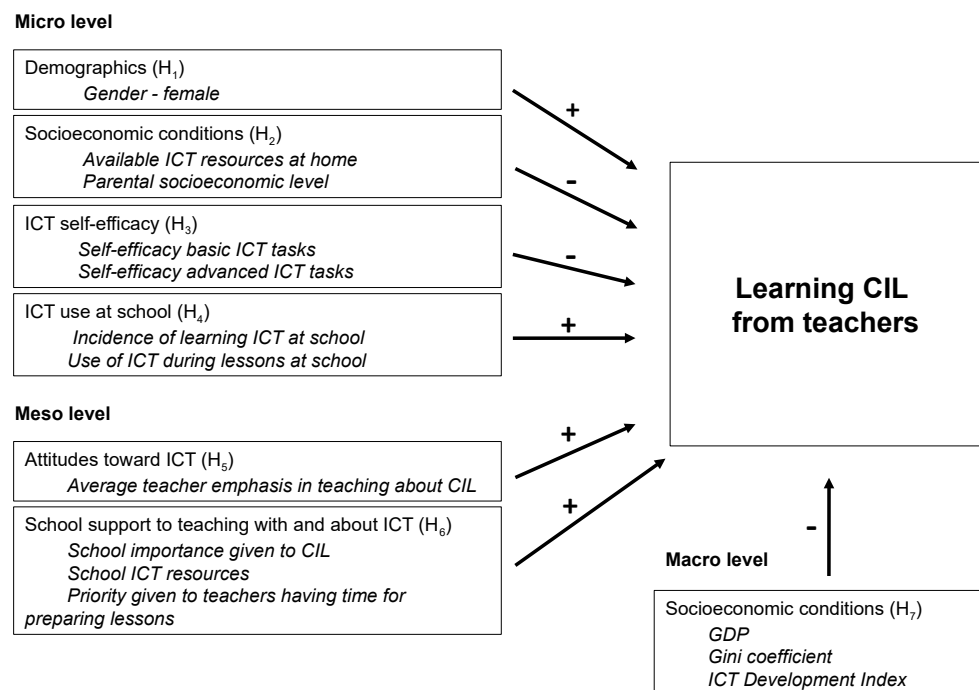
Micro level

Demographics ($H_1$)
Gender - female

Socioeconomic conditions ($H_2$)
Available ICT resources at home
Parental socioeconomic level

ICT self-efficacy ($H_3$)
Self-efficacy basic ICT tasks
Self-efficacy advanced ICT tasks

ICT use at school ($H_4$)
Incidence of learning ICT at school
Use of ICT during lessons at school

+

-

-

+

Learning CIL from teachers

Meso level

Attitudes toward ICT ($H_5$)
Average teacher emphasis in teaching about CIL

School support to teaching with and about ICT ($H_6$)
School importance given to CIL
School ICT resources
Priority given to teachers having time for preparing lessons

+

+

-

Macro level

Socioeconomic conditions ($H_7$)
GDP
Gini coefficient
ICT Development Index